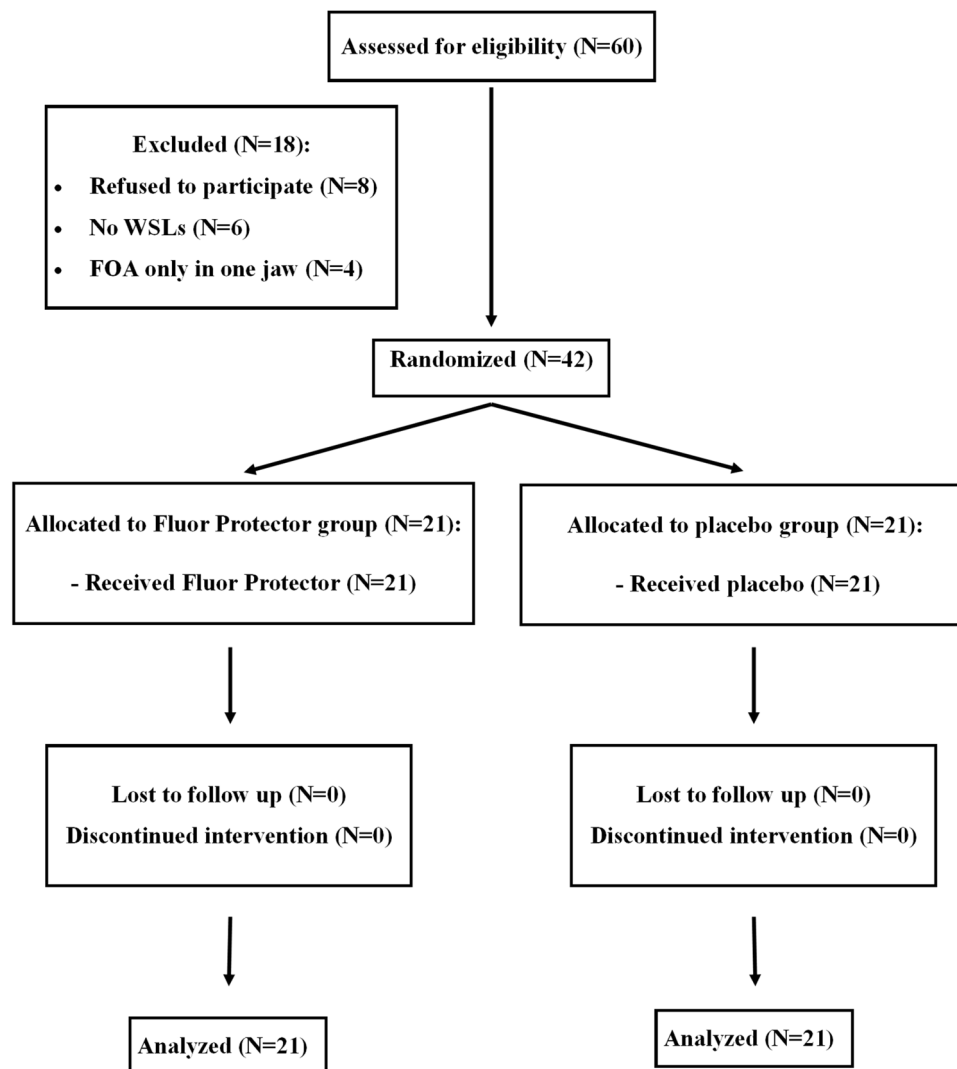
Assessed for eligibility (N=60)

Excluded (N=18):
- Refused to participate (N=8)
- No WSLs (N=6)
- FOA only in one jaw (N=4)

Randomized (N=42)

Allocated to Fluor Protector group (N=21):
- Received Fluor Protector (N=21)

Allocated to placebo group (N=21):
- Received placebo (N=21)

Lost to follow up (N=0)
Discontinued intervention (N=0)

Lost to follow up (N=0)
Discontinued intervention (N=0)

Analyzed (N=21)

Analyzed (N=21)